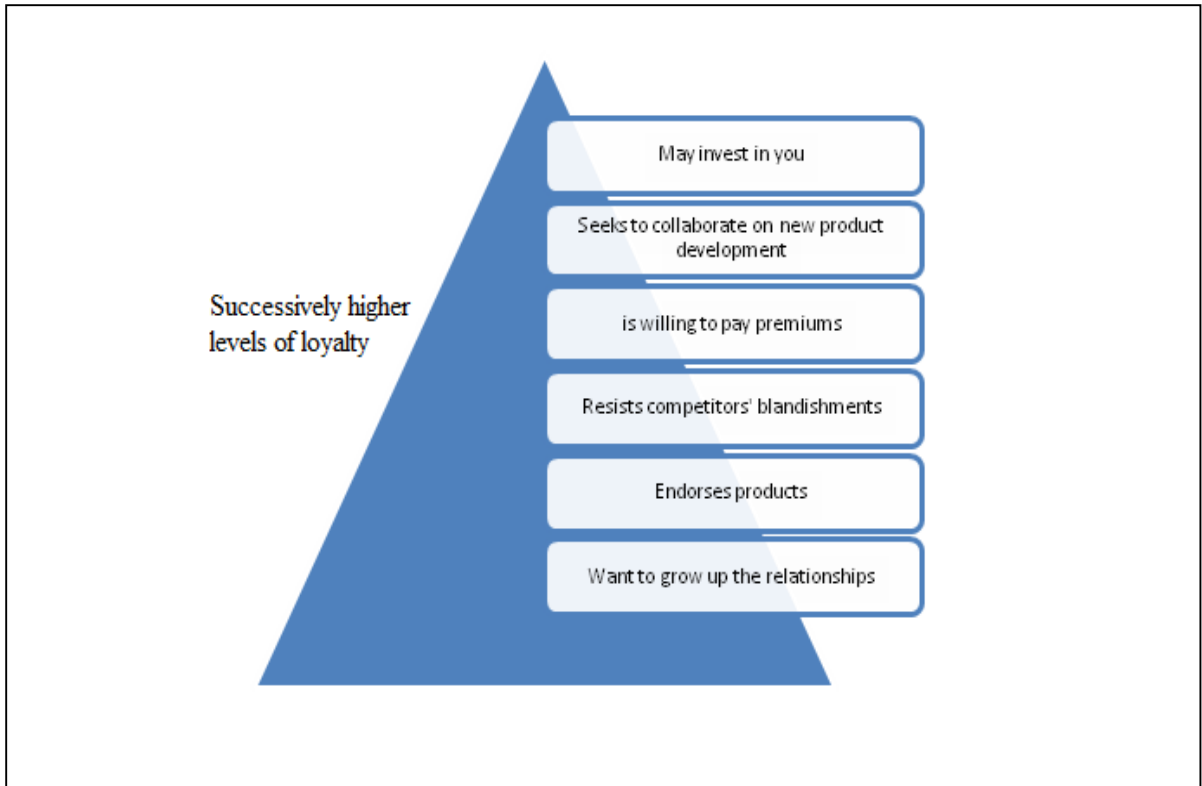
Successively higher levels of loyalty

May invest in you

Seeks to collaborate on new product development

is willing to pay premiums

Resists competitors' blandishments

Endorses products

Want to grow up the relationships